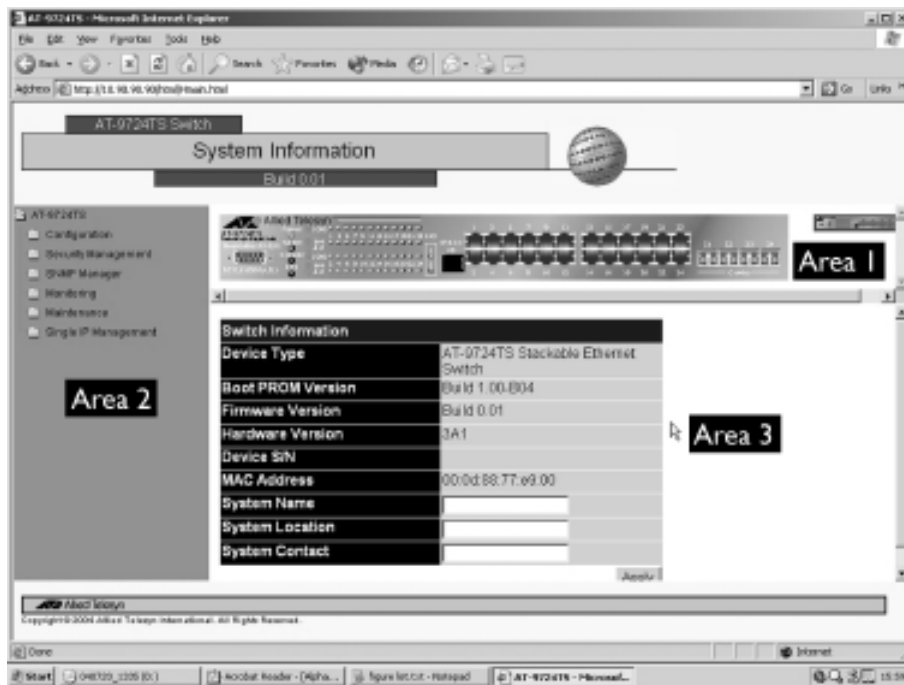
AT-9724TS - Microsoft Internet Explorer

File Edit View Favorites Tools Help

Back Search Favorites Media

Address http://10.90.90.90/html/main.html

Go Links

AT-9724TS Switch

System Information

Build 0.01

AT-9724TS

Configuration

Security Management

SNMP Manager

Monitoring

Maintenance

Single IP Management

Allied Telesyn

Area 1

Area 2

| Switch Information | |
|---|---|
| Device Type | AT-9724TS Stackable Ethernet Switch |
| Boot PROM Version | Build 1.00.B04 |
| Firmware Version | Build 0.01 |
| Hardware Version | 3A1 |
| Device S/N | |
| MAC Address | 00:0d:88:77:e9:00 |
| System Name | |
| System Location | |
| System Contact | |

Apply

Area 3

Allied Telesyn

Copyright © 2004 Allied Telesyn International. All Rights Reserved.

Done

Internet

Start | 040720_1205 (D:) | Acrobat Reader - [Alpha... | figure list.txt - Notepad | AT-9724TS - Microsoft...